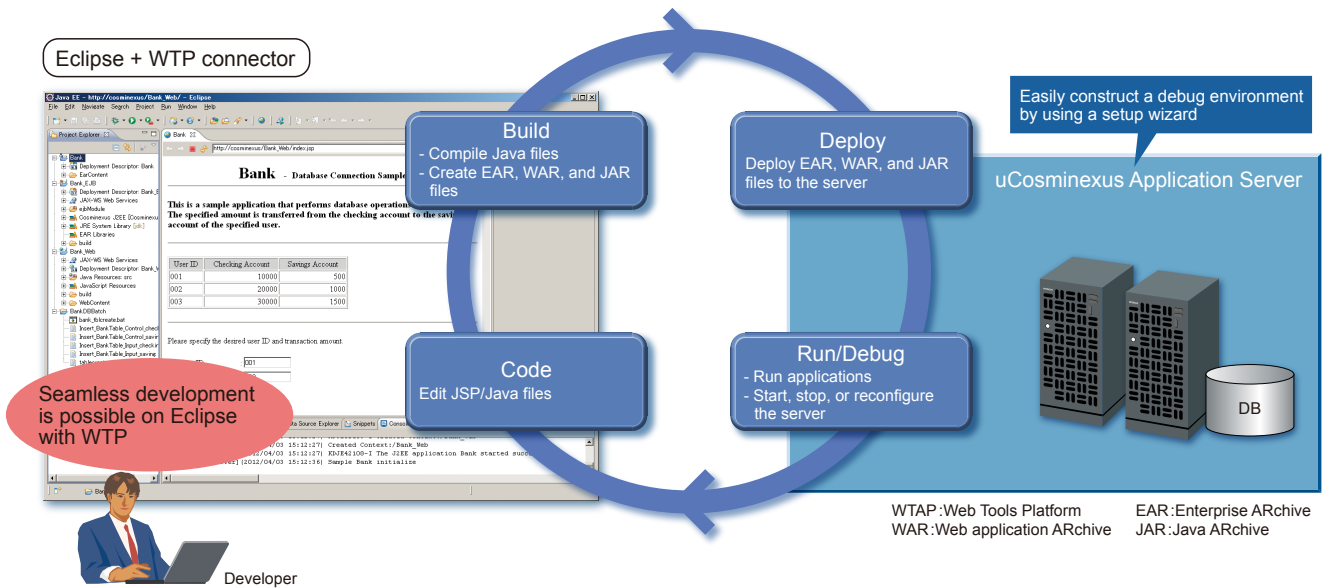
Eclipse + WTP connector

Java EE - http://cosminexus/Bank_Web/ - Eclipse

File Edit Navigate Search Project Run Window Help

Project Explorer

Bank
Deployment Descriptor: Bank
EarContent
Bank_EJB
Deployment Descriptor: Bank_E
JAX-WS Web Services
ejbModule
Cosminexus J2EE [Cosminexu
JRE System Library [jdk]
EAR Libraries
build
Bank_Web
JAX-WS Web Services
Deployment Descriptor: Bank_W
Java Resources: src
JavaScript Resources
build
WebContent
BankDBBatch
bank_tblcreate.bat
Insert_BankTable_Control_check
Insert_BankTable_Control_savin
Insert_BankTable_Input_checkin
Insert_BankTable_Input_saving

Bank

http://cosminexus/Bank_Web/index.jsp

Bank - Database Connection Sample

This is a sample application that performs database operation
The specified amount is transferred from the checking account to the savi
account of the specified user.

| User ID | Checking Account | Savings Account |
|---|---|---|
| 001 | 10000 | 500 |
| 002 | 20000 | 1000 |
| 003 | 30000 | 1500 |

Please specify the desired user ID and transaction amount.

001

Data Source Explorer Snippets Console

2012/04/03 15:12:27 Created Context:/Bank_Web
2012/04/03 15:12:27 KDJE42108-I The J2EE application Bank started succ
[2012/04/03 15:12:38] Sample Bank initialize

Build
- Compile Java files
- Create EAR, WAR, and JAR files

Deploy
Deploy EAR, WAR, and JAR files to the server

Code
Edit JSP/Java files

Run/Debug
- Run applications
- Start, stop, or reconfigure the server

Easily construct a debug environment by using a setup wizard

uCosminexus Application Server

DB

Seamless development is possible on Eclipse with WTP

Developer

WTAP:Web Tools Platform
WAR:Web application ARchive
EAR:Enterprise ARchive
JAR:Java ARchive